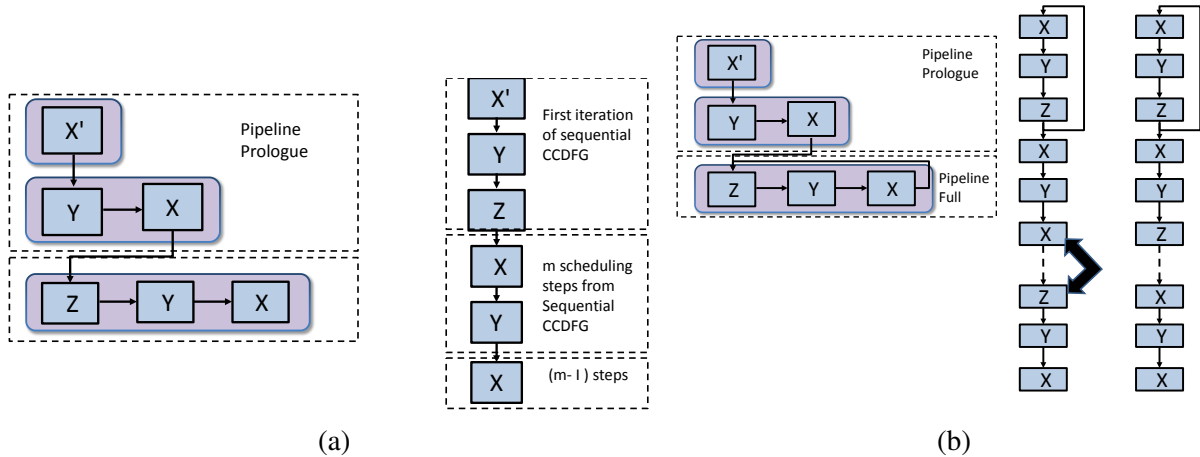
X'

Pipeline Prologue

Y

X

Z

Y

X

(a)

X'

First iteration of sequential CCDFG

Y

Z

X

m scheduling steps from Sequential CCDFG

Y

X

(m- I ) steps

X'

Pipeline Prologue

Y

X

Z

Y

X

Pipeline Full

X
Y
Z
X
Y
X
Z
Y
X

X
Y
Z
X
Y
Z
X
Y
X

(b)